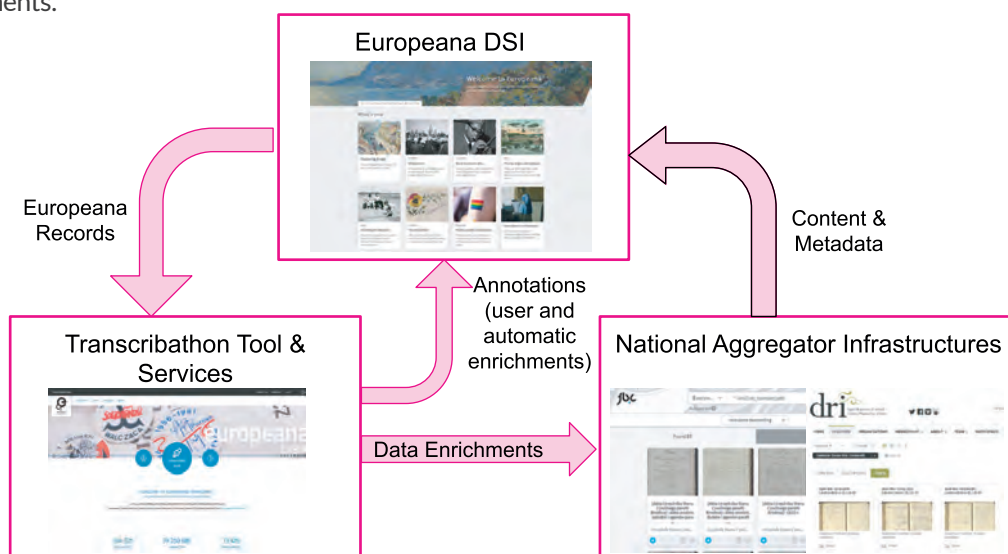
ments.

Europeana DSI

Europeana Records

Content & Metadata

Annotations (user and automatic enrichments)

Transcribathon Tool & Services

europeana

Data Enrichments

National Aggregator Infrastructures

fbc

dri